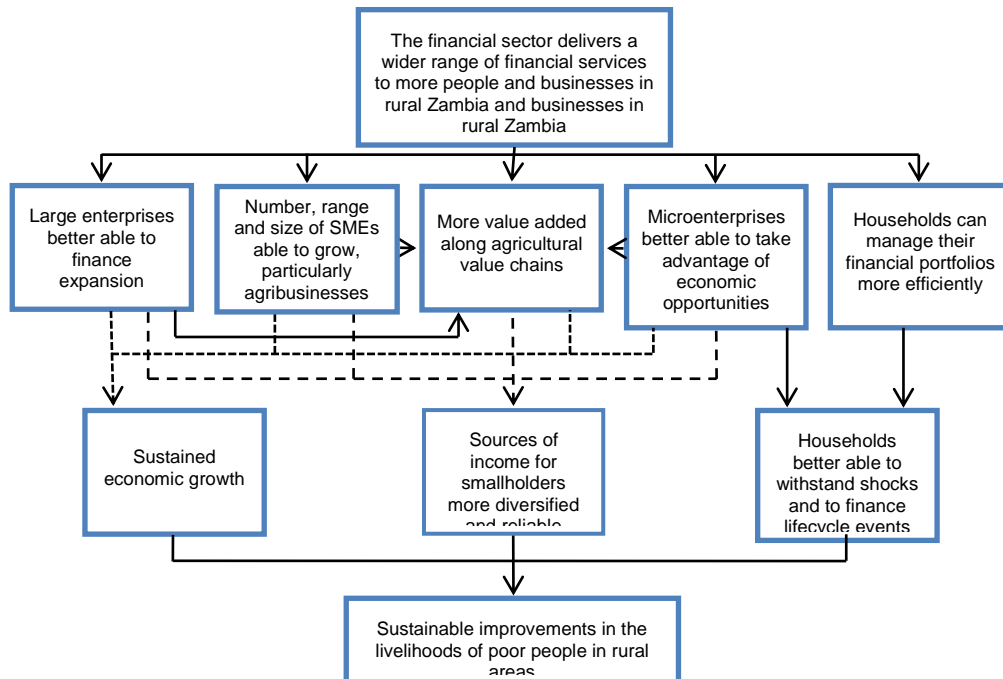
The financial sector delivers a wider range of financial services to more people and businesses in rural Zambia and businesses in rural Zambia

Large enterprises better able to finance expansion

Number, range and size of SMEs able to grow, particularly agribusinesses

More value added along agricultural value chains

Microenterprises better able to take advantage of economic opportunities

Households can manage their financial portfolios more efficiently

Sustained economic growth

Sources of income for smallholders more diversified and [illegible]

Households better able to withstand shocks and to finance lifecycle events

Sustainable improvements in the livelihoods of poor people in rural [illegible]